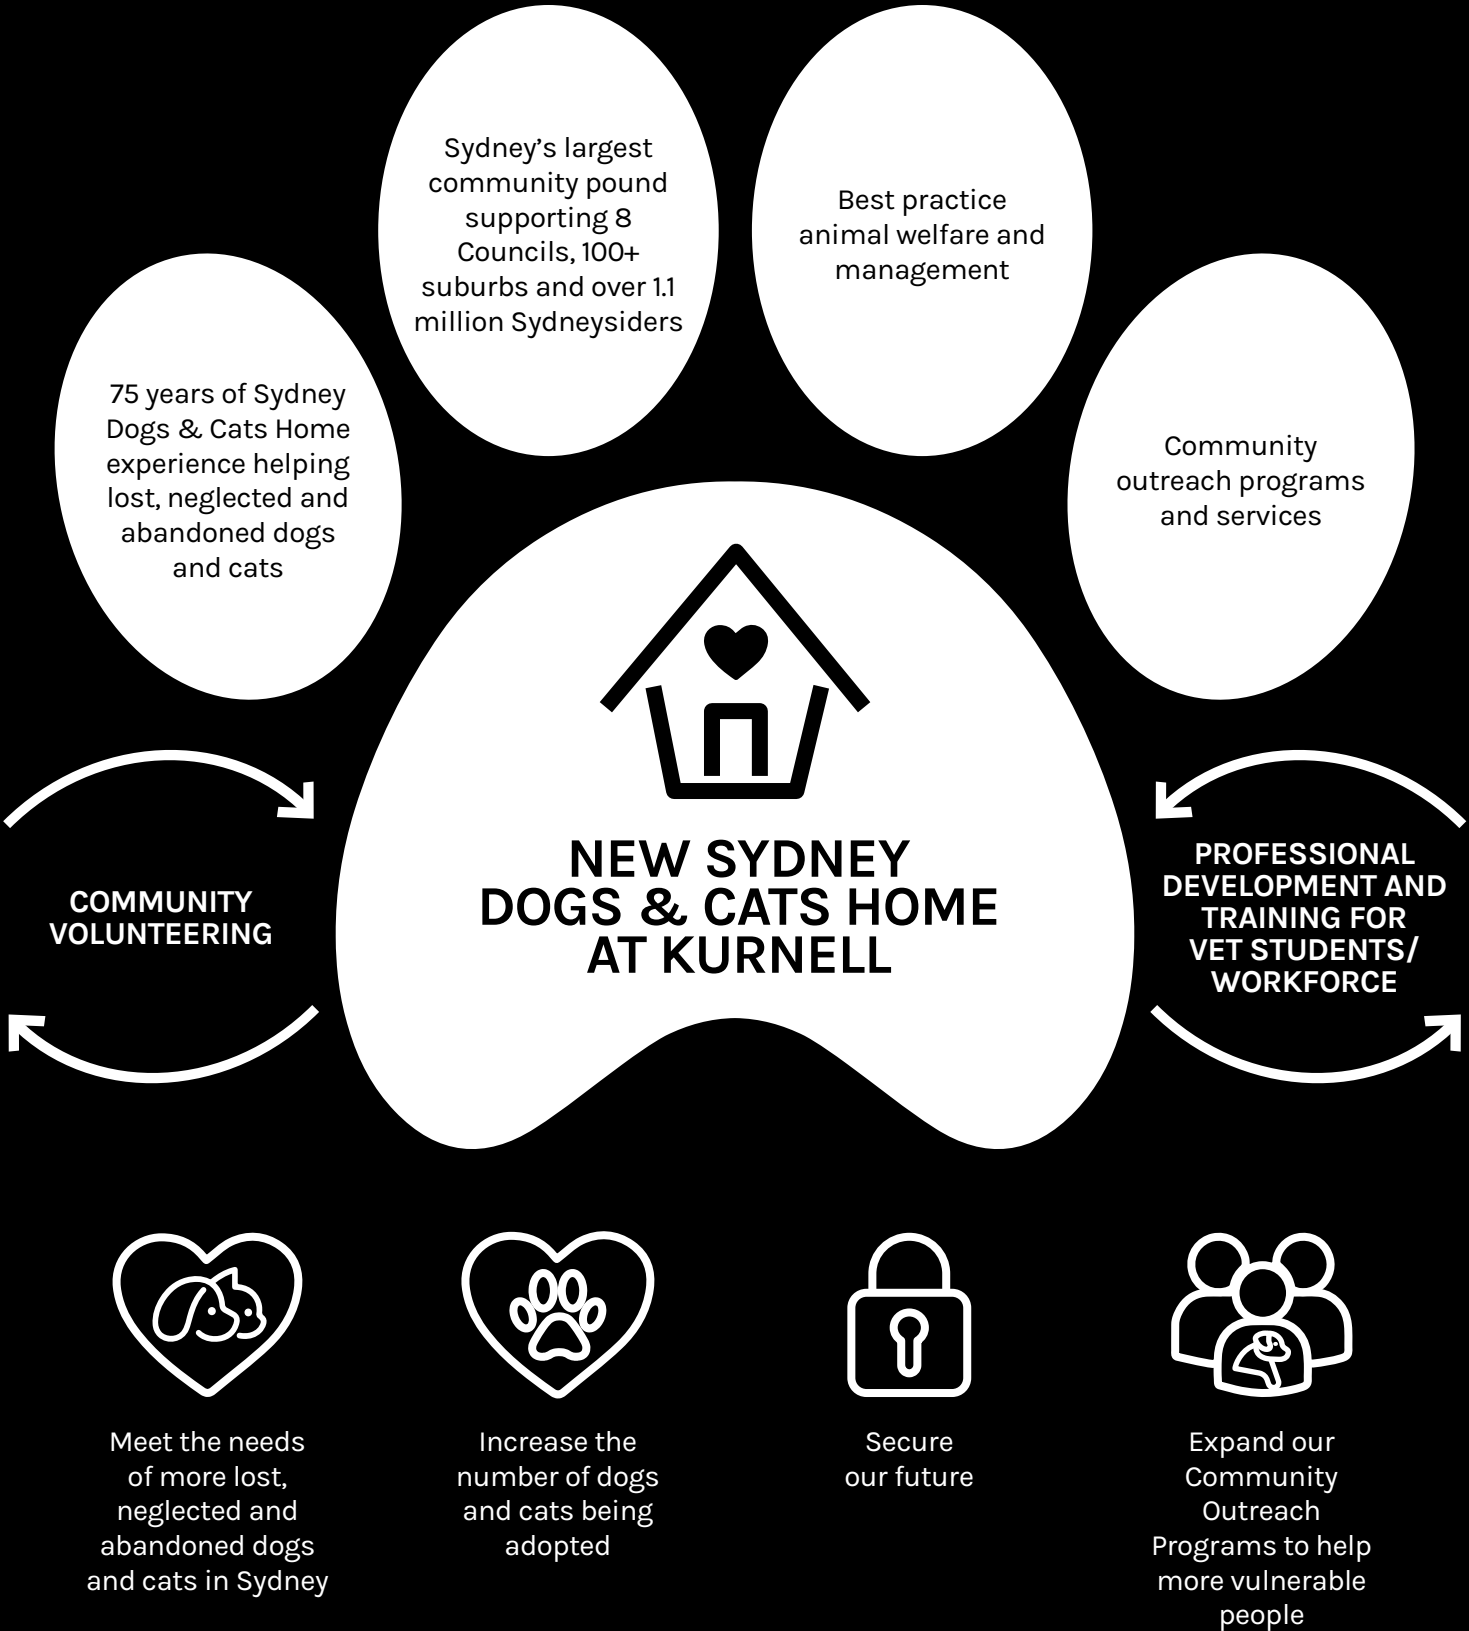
75 years of Sydney Dogs & Cats Home experience helping lost, neglected and abandoned dogs and cats

Sydney's largest community pound supporting 8 Councils, 100+ suburbs and over 1.1 million Sydneysiders

Best practice animal welfare and management

Community outreach programs and services

COMMUNITY VOLUNTEERING

NEW SYDNEY DOGS & CATS HOME AT KURNELL

PROFESSIONAL DEVELOPMENT AND TRAINING FOR VET STUDENTS/ WORKFORCE

Meet the needs of more lost, neglected and abandoned dogs and cats in Sydney

Increase the number of dogs and cats being adopted

Secure our future

Expand our Community Outreach Programs to help more vulnerable people